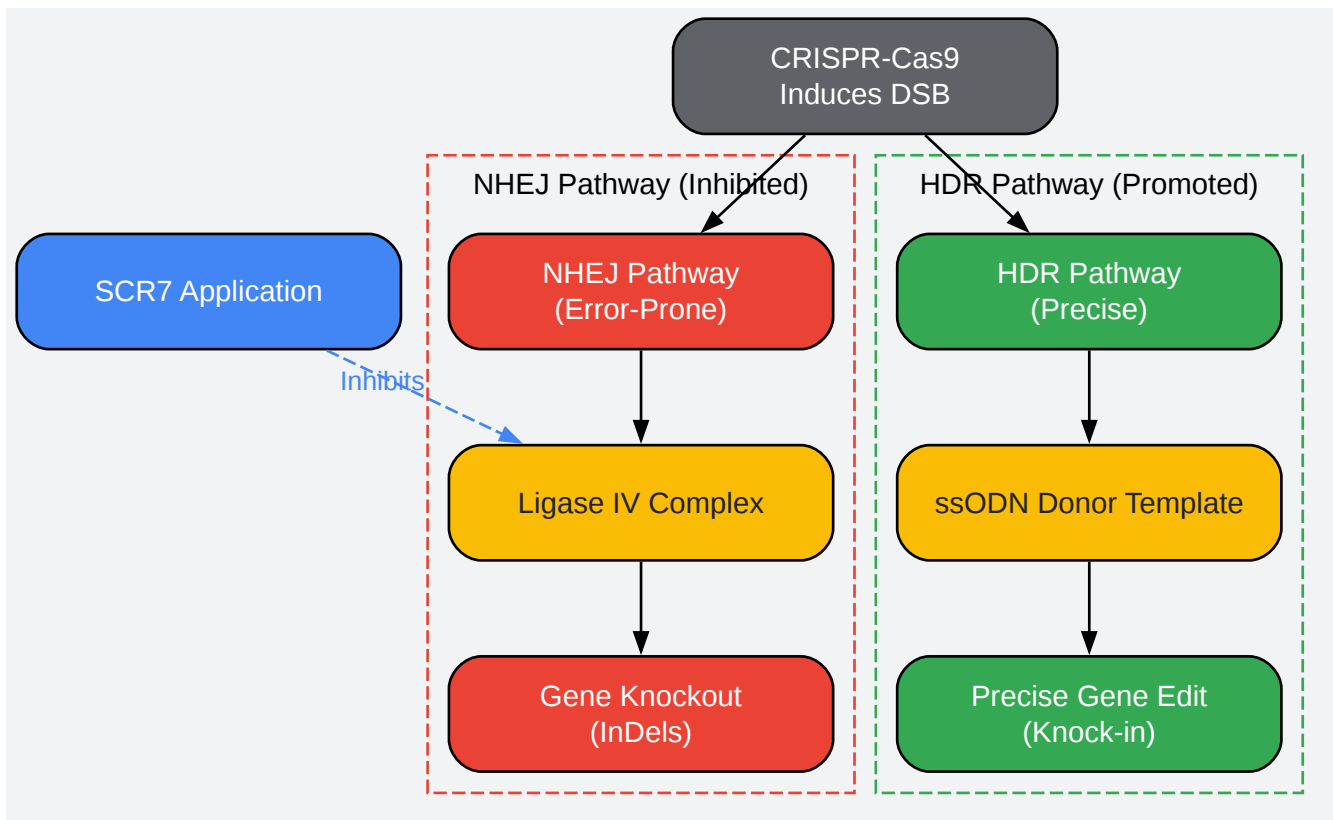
CRISPR-Cas9
Induces DSB

NHEJ Pathway (Inhibited)

HDR Pathway (Promoted)

SCR7 Application

NHEJ Pathway
(Error-Prone)

HDR Pathway
(Precise)

Inhibits

Ligase IV Complex

ssODN Donor Template

Gene Knockout
(InDels)

Precise Gene Edit
(Knock-in)